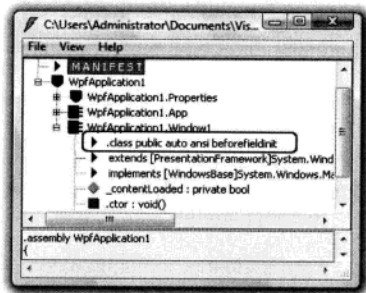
C:\Users\Administrator\Documents\Vis...

File View Help

MANIFEST
WpfApplication1
WpfApplication1.Properties
WpfApplication1.App
WpfApplication1.Window1
.class public auto ansi beforefieldinit
extends [PresentationFramework]System.Wind
implements [WindowsBase]System.Windows.Ma
_contentLoaded : private bool
.ctor : void()

.assembly WpfApplication1
{